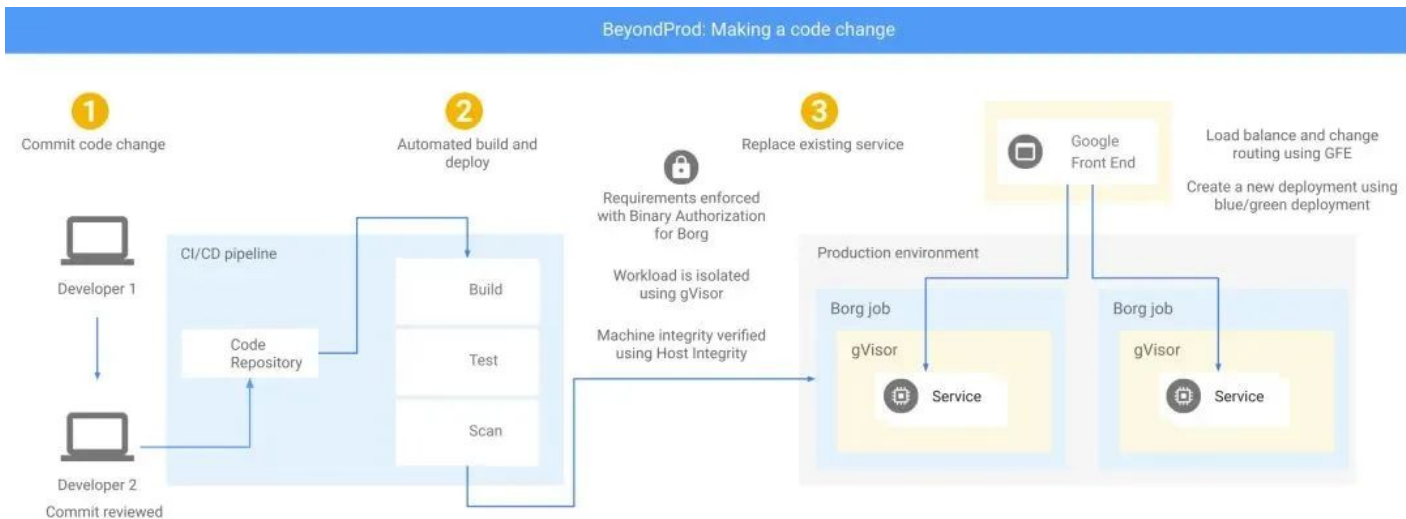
BeyondProd: Making a code change

1
Commit code change

2
Automated build and deploy

3
Replace existing service

Google Front End

Load balance and change routing using GFE

Create a new deployment using blue/green deployment

Requirements enforced with Binary Authorization for Borg

Workload is isolated using gVisor

Machine integrity verified using Host Integrity

Developer 1

CI/CD pipeline

Code Repository

Build

Test

Scan

Developer 2
Commit reviewed

Production environment

Borg job
gVisor
Service

Borg job
gVisor
Service